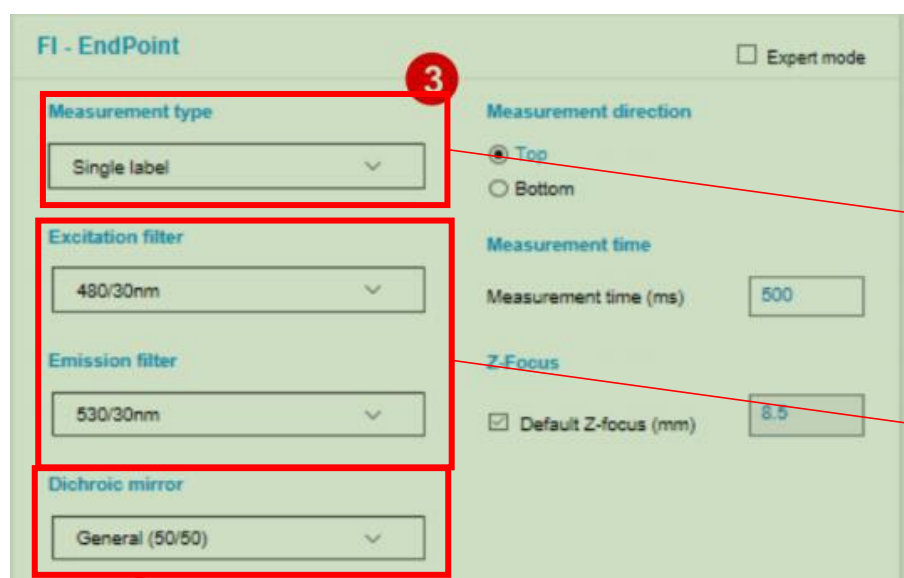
FI - EndPoint

Expert mode

3

Measurement type

Single label

Excitation filter

480/30nm

Emission filter

530/30nm

Dichroic mirror

General (50/50)

Measurement direction

Top

Bottom

Measurement time

Measurement time (ms)

500

Z-Focus

Default Z-focus (mm)

8.5